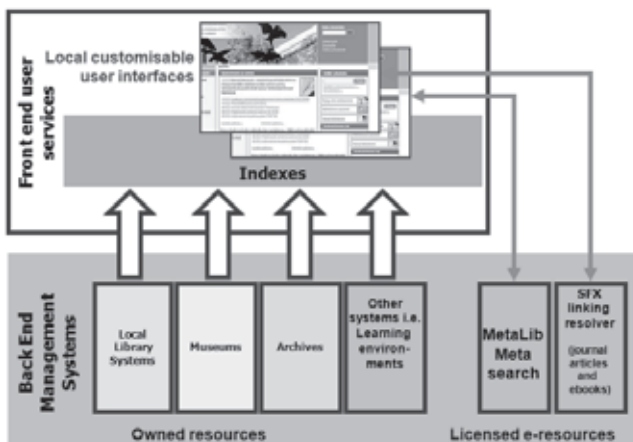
Front end user services

Local customisable user interfaces

Indexes

Back End Management Systems

Local Library Systems

Museums

Archives

Other systems i.e. Learning environments

MetaLib Meta search

SFX linking resolver (journal articles and ebooks)

Owned resources

Licensed e-resources